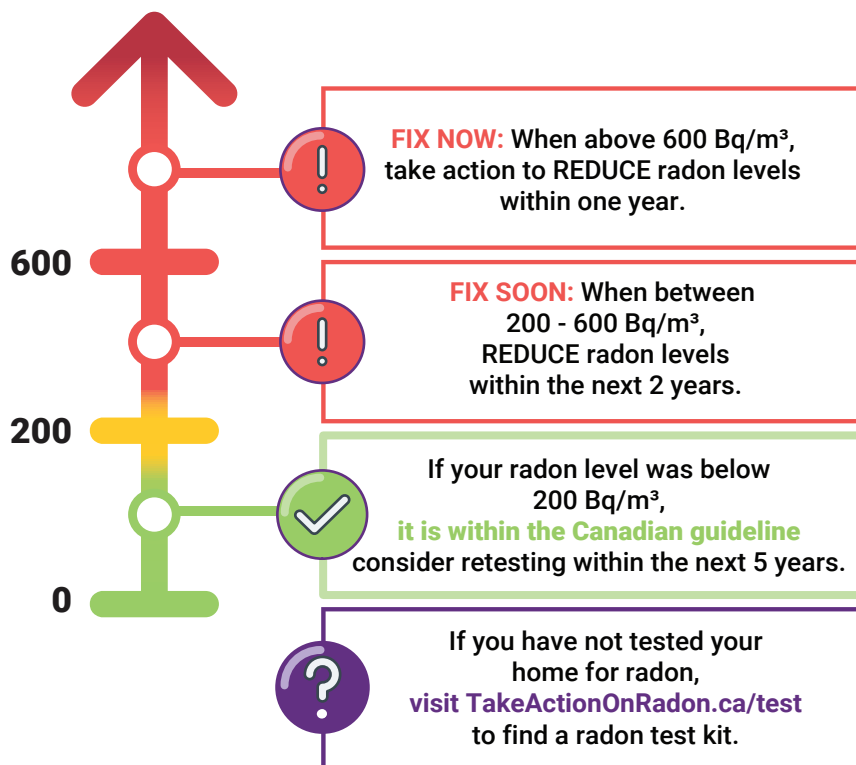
600

200

0

FIX NOW: When above 600 Bq/m³, take action to REDUCE radon levels within one year.

FIX SOON: When between 200 - 600 Bq/m³, REDUCE radon levels within the next 2 years.

If your radon level was below 200 Bq/m³, it is within the Canadian guideline consider retesting within the next 5 years.

If you have not tested your home for radon, visit TakeActionOnRadon.ca/test to find a radon test kit.